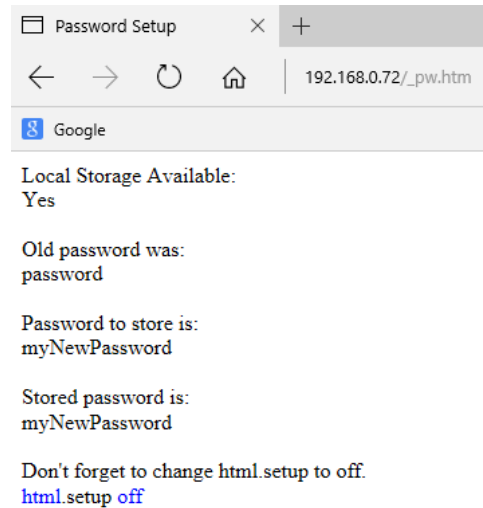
Password Setup × +

192.168.0.72/_pw.htm

Google

Local Storage Available:
Yes

Old password was:
password

Password to store is:
myNewPassword

Stored password is:
myNewPassword

Don't forget to change html.setup to off.
html.setup off